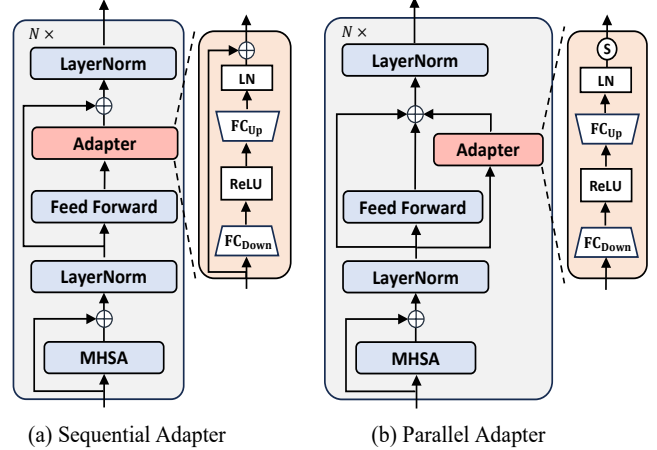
$N \times$

LayerNorm

Adapter

Feed Forward

LayerNorm

MHSA

LN

$FC_{Up}$

ReLU

$FC_{Down}$

(a) Sequential Adapter

$N \times$

LayerNorm

Adapter

Feed Forward

LayerNorm

MHSA

S

LN

$FC_{Up}$

ReLU

$FC_{Down}$

(b) Parallel Adapter